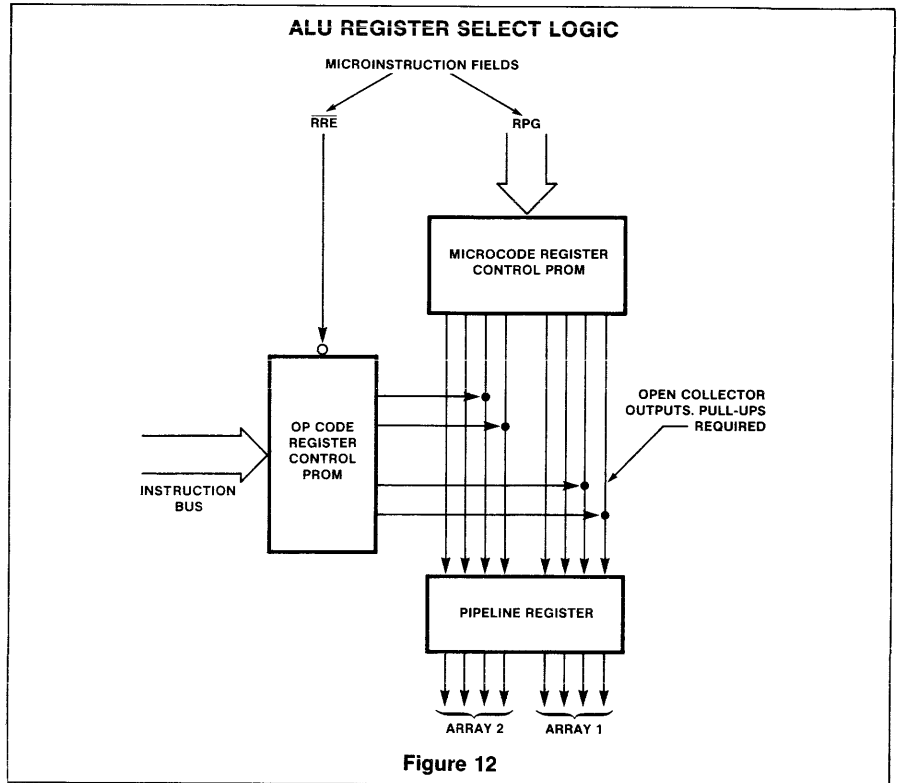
ALU REGISTER SELECT LOGIC

MICROINSTRUCTION FIELDS

$\overline{RRE}$

RPG

MICROCODE REGISTER CONTROL PROM

OP CODE REGISTER CONTROL PROM

OPEN COLLECTOR OUTPUTS. PULL-UPS REQUIRED

INSTRUCTION BUS

PIPELINE REGISTER

ARRAY 2

ARRAY 1

Figure 12